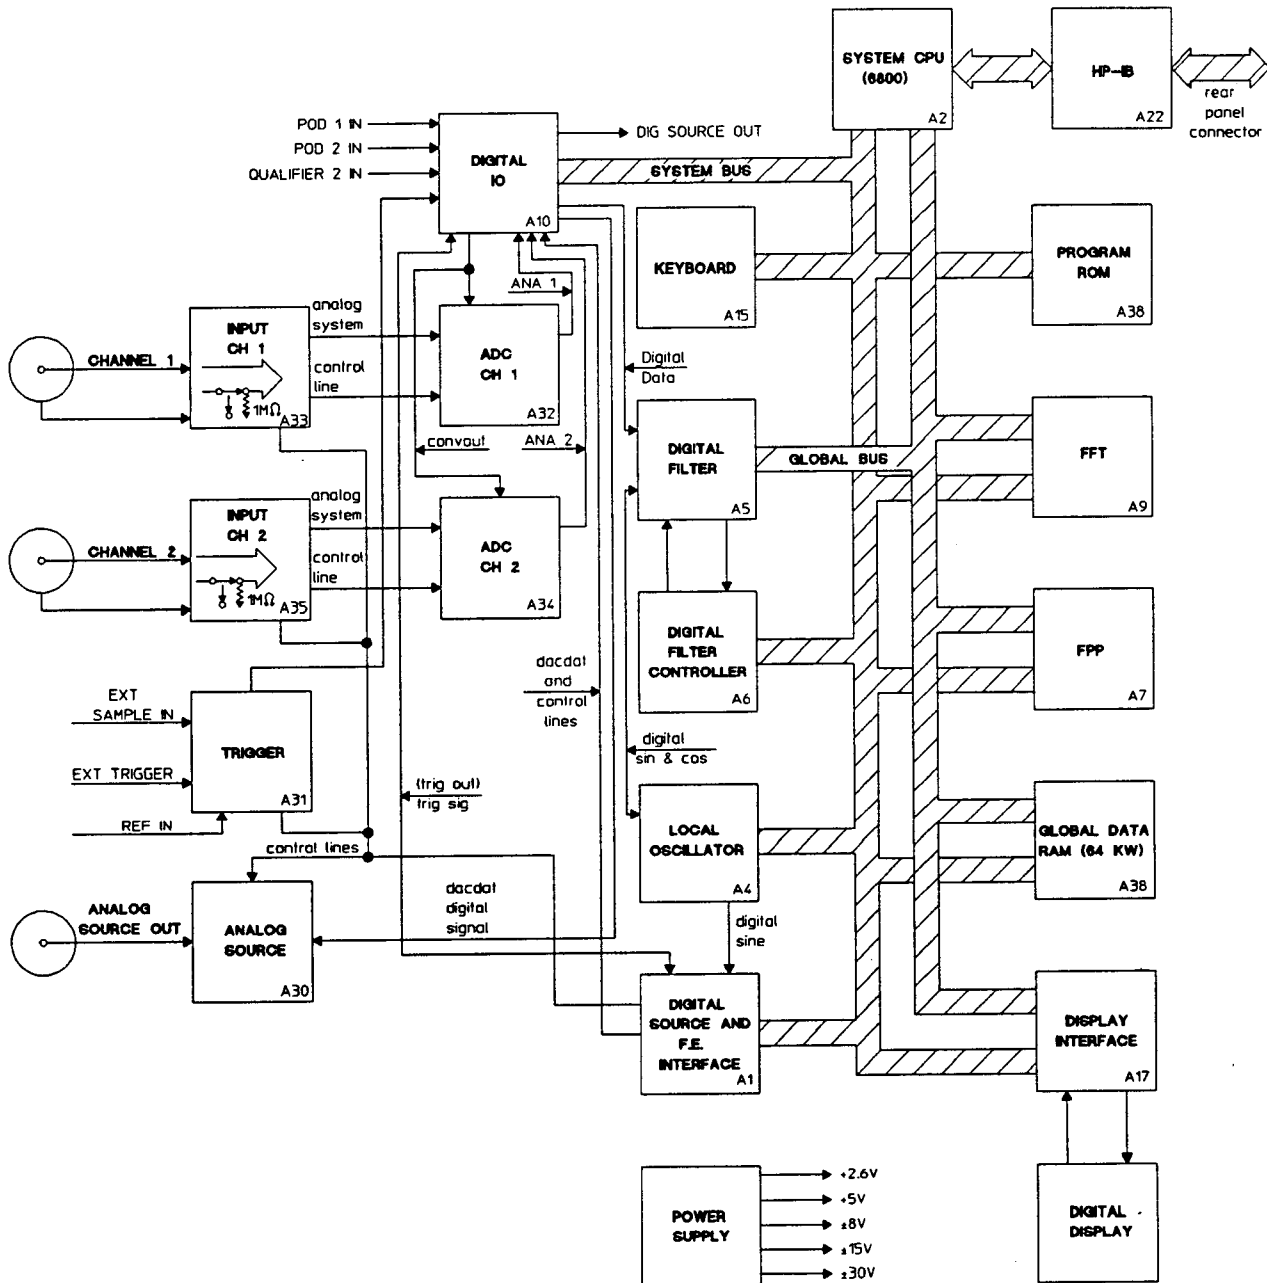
SYSTEM CPU
(6800)
A2

HP-IB
A22

rear
panel
connector

POD 1 IN
POD 2 IN
QUALIFIER 2 IN

DIGITAL
IO
A10

DIG SOURCE OUT

SYSTEM BUS

KEYBOARD
A15

PROGRAM
ROM
A38

ANA 1

analog
system

INPUT
CH 1

control
line

1MΩ
A33

CHANNEL 1

ADC
CH 1
A32

Digital
Data

convout

ANA 2

DIGITAL
FILTER
A5

GLOBAL BUS

FFT
A9

analog
system

INPUT
CH 2

control
line

1MΩ
A35

CHANNEL 2

ADC
CH 2
A34

DIGITAL
FILTER
CONTROLLER
A6

FPP
A7

dacdat
and
control
lines

EXT
SAMPLE IN

EXT TRIGGER

REF IN

TRIGGER
A31

digital
sin & cos

(trig out)
trig sig

LOCAL
OSCILLATOR
A4

GLOBAL DATA
RAM (64 KW)
A38

control lines

ANALOG
SOURCE OUT

ANALOG
SOURCE
A30

dacdat
digital
signal

digital
sine

DIGITAL
SOURCE AND
F.E.
INTERFACE
A1

DISPLAY
INTERFACE
A17

POWER
SUPPLY

+2.6V
+5V
±8V
±15V
±30V

DIGITAL
DISPLAY